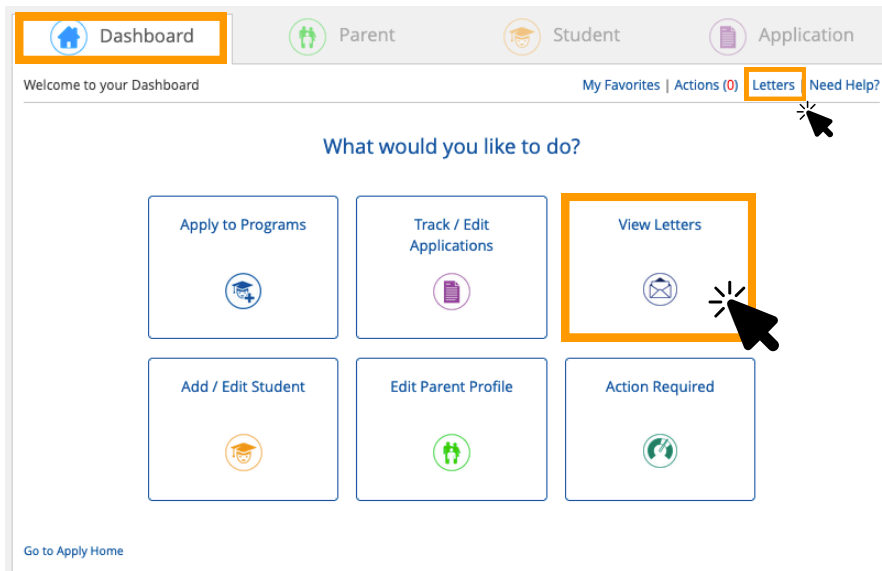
Dashboard Parent Student Application

Welcome to your Dashboard

My Favorites | Actions (0) | Letters | Need Help?

What would you like to do?

Apply to Programs

Track / Edit Applications

View Letters

Add / Edit Student

Edit Parent Profile

Action Required

Go to Apply Home